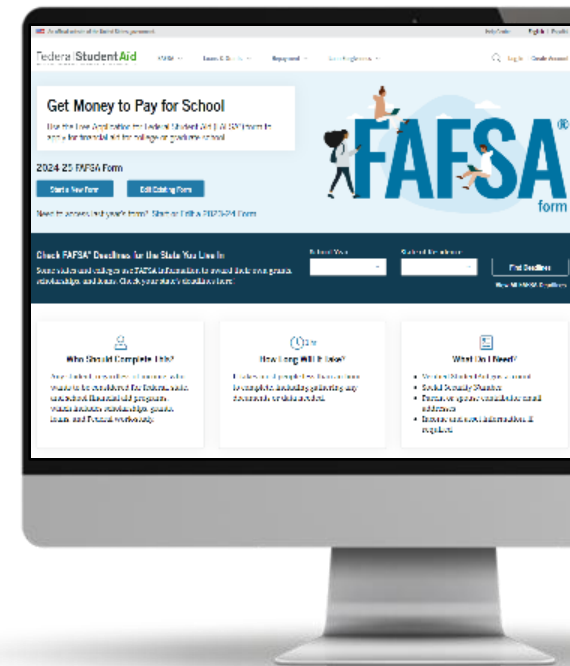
An official website of the United States government

Help Center | English | Español

Federal Student Aid

FAFSA® | Loans & Grants | Repayment | Loan Forgiveness

Log In | Create Account

Get Money to Pay for School

Use the Free Application for Federal Student Aid (FAFSA®) form to apply for financial aid for college or graduate school.

2024–25 FAFSA Form

Start a New Form

Edit Existing Form

Need to access last year's form? Start or Edit a 2023–24 Form

FAFSA® form

Check FAFSA® Deadlines for the State You Live In

Some states and colleges use FAFSA information to award their own grants, scholarships, and loans. Check your state's deadline here!

School Year

State of Residence

Find Deadline

View All FAFSA Deadlines

Who Should Complete This?

Any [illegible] who wants to be considered for federal, state, and school financial aid programs, which includes scholarships, grants, loans, and Federal work-study.

How Long Will It Take?

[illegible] to complete, including gathering any documents or data needed.

What Do I Need?

Verified StudentAid.gov account
Social Security Number
Parent or spouse contributor email address
Parent or spouse information, if required